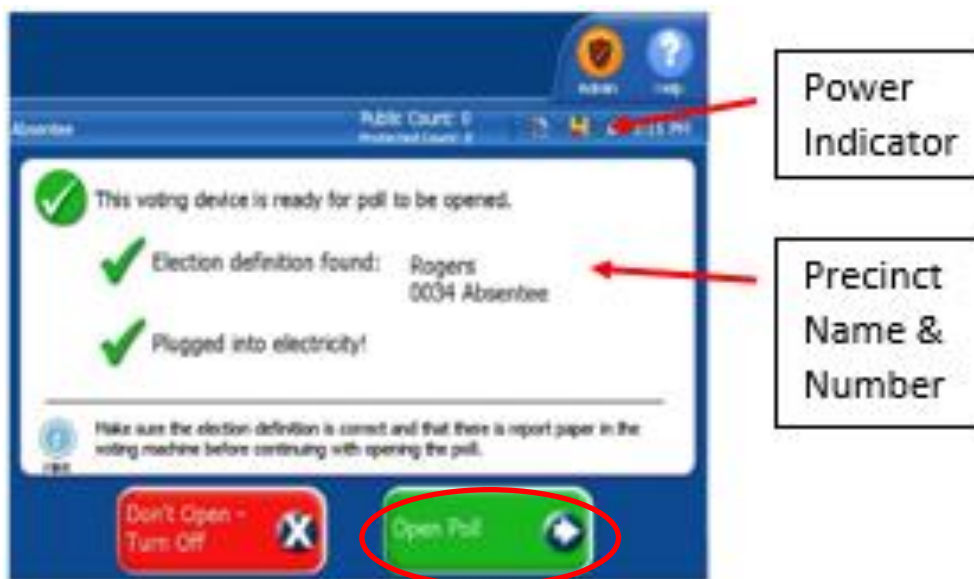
Admin
Help

Absentee
Public Count: 0
Protected Count: 0
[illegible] PM

This voting device is ready for poll to be opened.

Election definition found: Rogers 0034 Absentee

Plugged into electricity!

Make sure the election definition is correct and that there is report paper in the voting machine before continuing with opening the poll.

Don't Open - Turn Off

Open Poll

Power Indicator

Precinct Name & Number